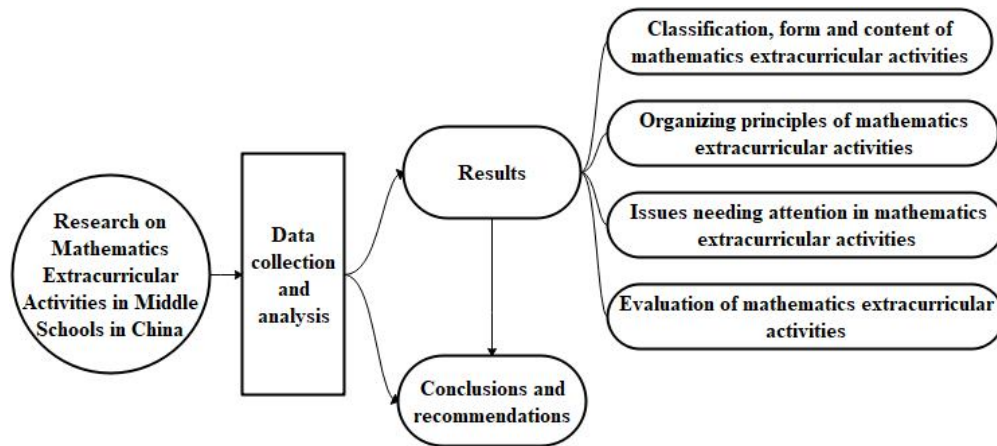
Research on Mathematics Extracurricular Activities in Middle Schools in China

Data collection and analysis

Results

Conclusions and recommendations

Classification, form and content of mathematics extracurricular activities

Organizing principles of mathematics extracurricular activities

Issues needing attention in mathematics extracurricular activities

Evaluation of mathematics extracurricular activities